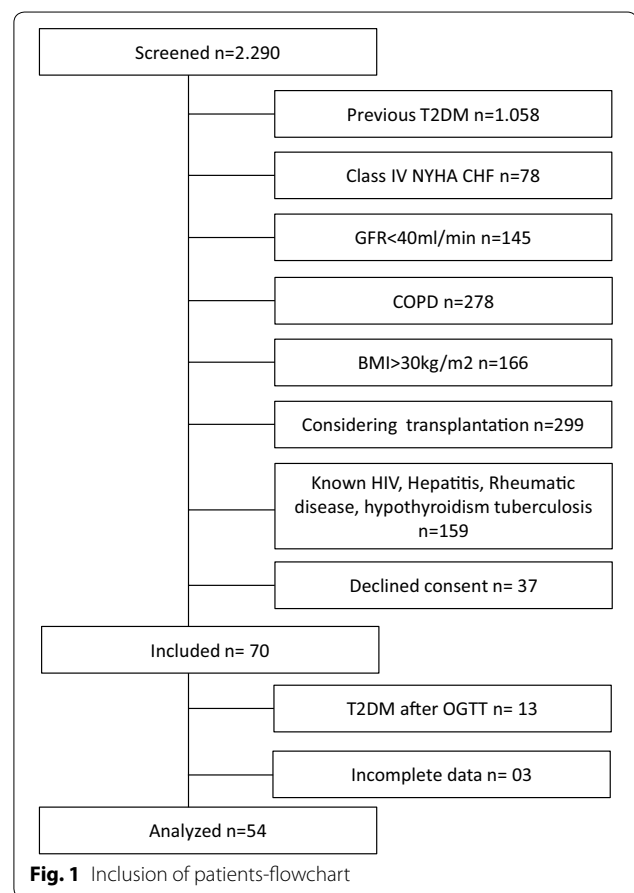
Screened n=2.290

Previous T2DM n=1.058

Class IV NYHA CHF n=78

GFR<40ml/min n=145

COPD n=278

BMI>30kg/m2 n=166

Considering transplantation n=299

Known HIV, Hepatitis, Rheumatic disease, hypothyroidism tuberculosis n=159

Declined consent n= 37

Included n= 70

T2DM after OGTT n= 13

Incomplete data n= 03

Analyzed n=54

**Fig. 1** Inclusion of patients-flowchart